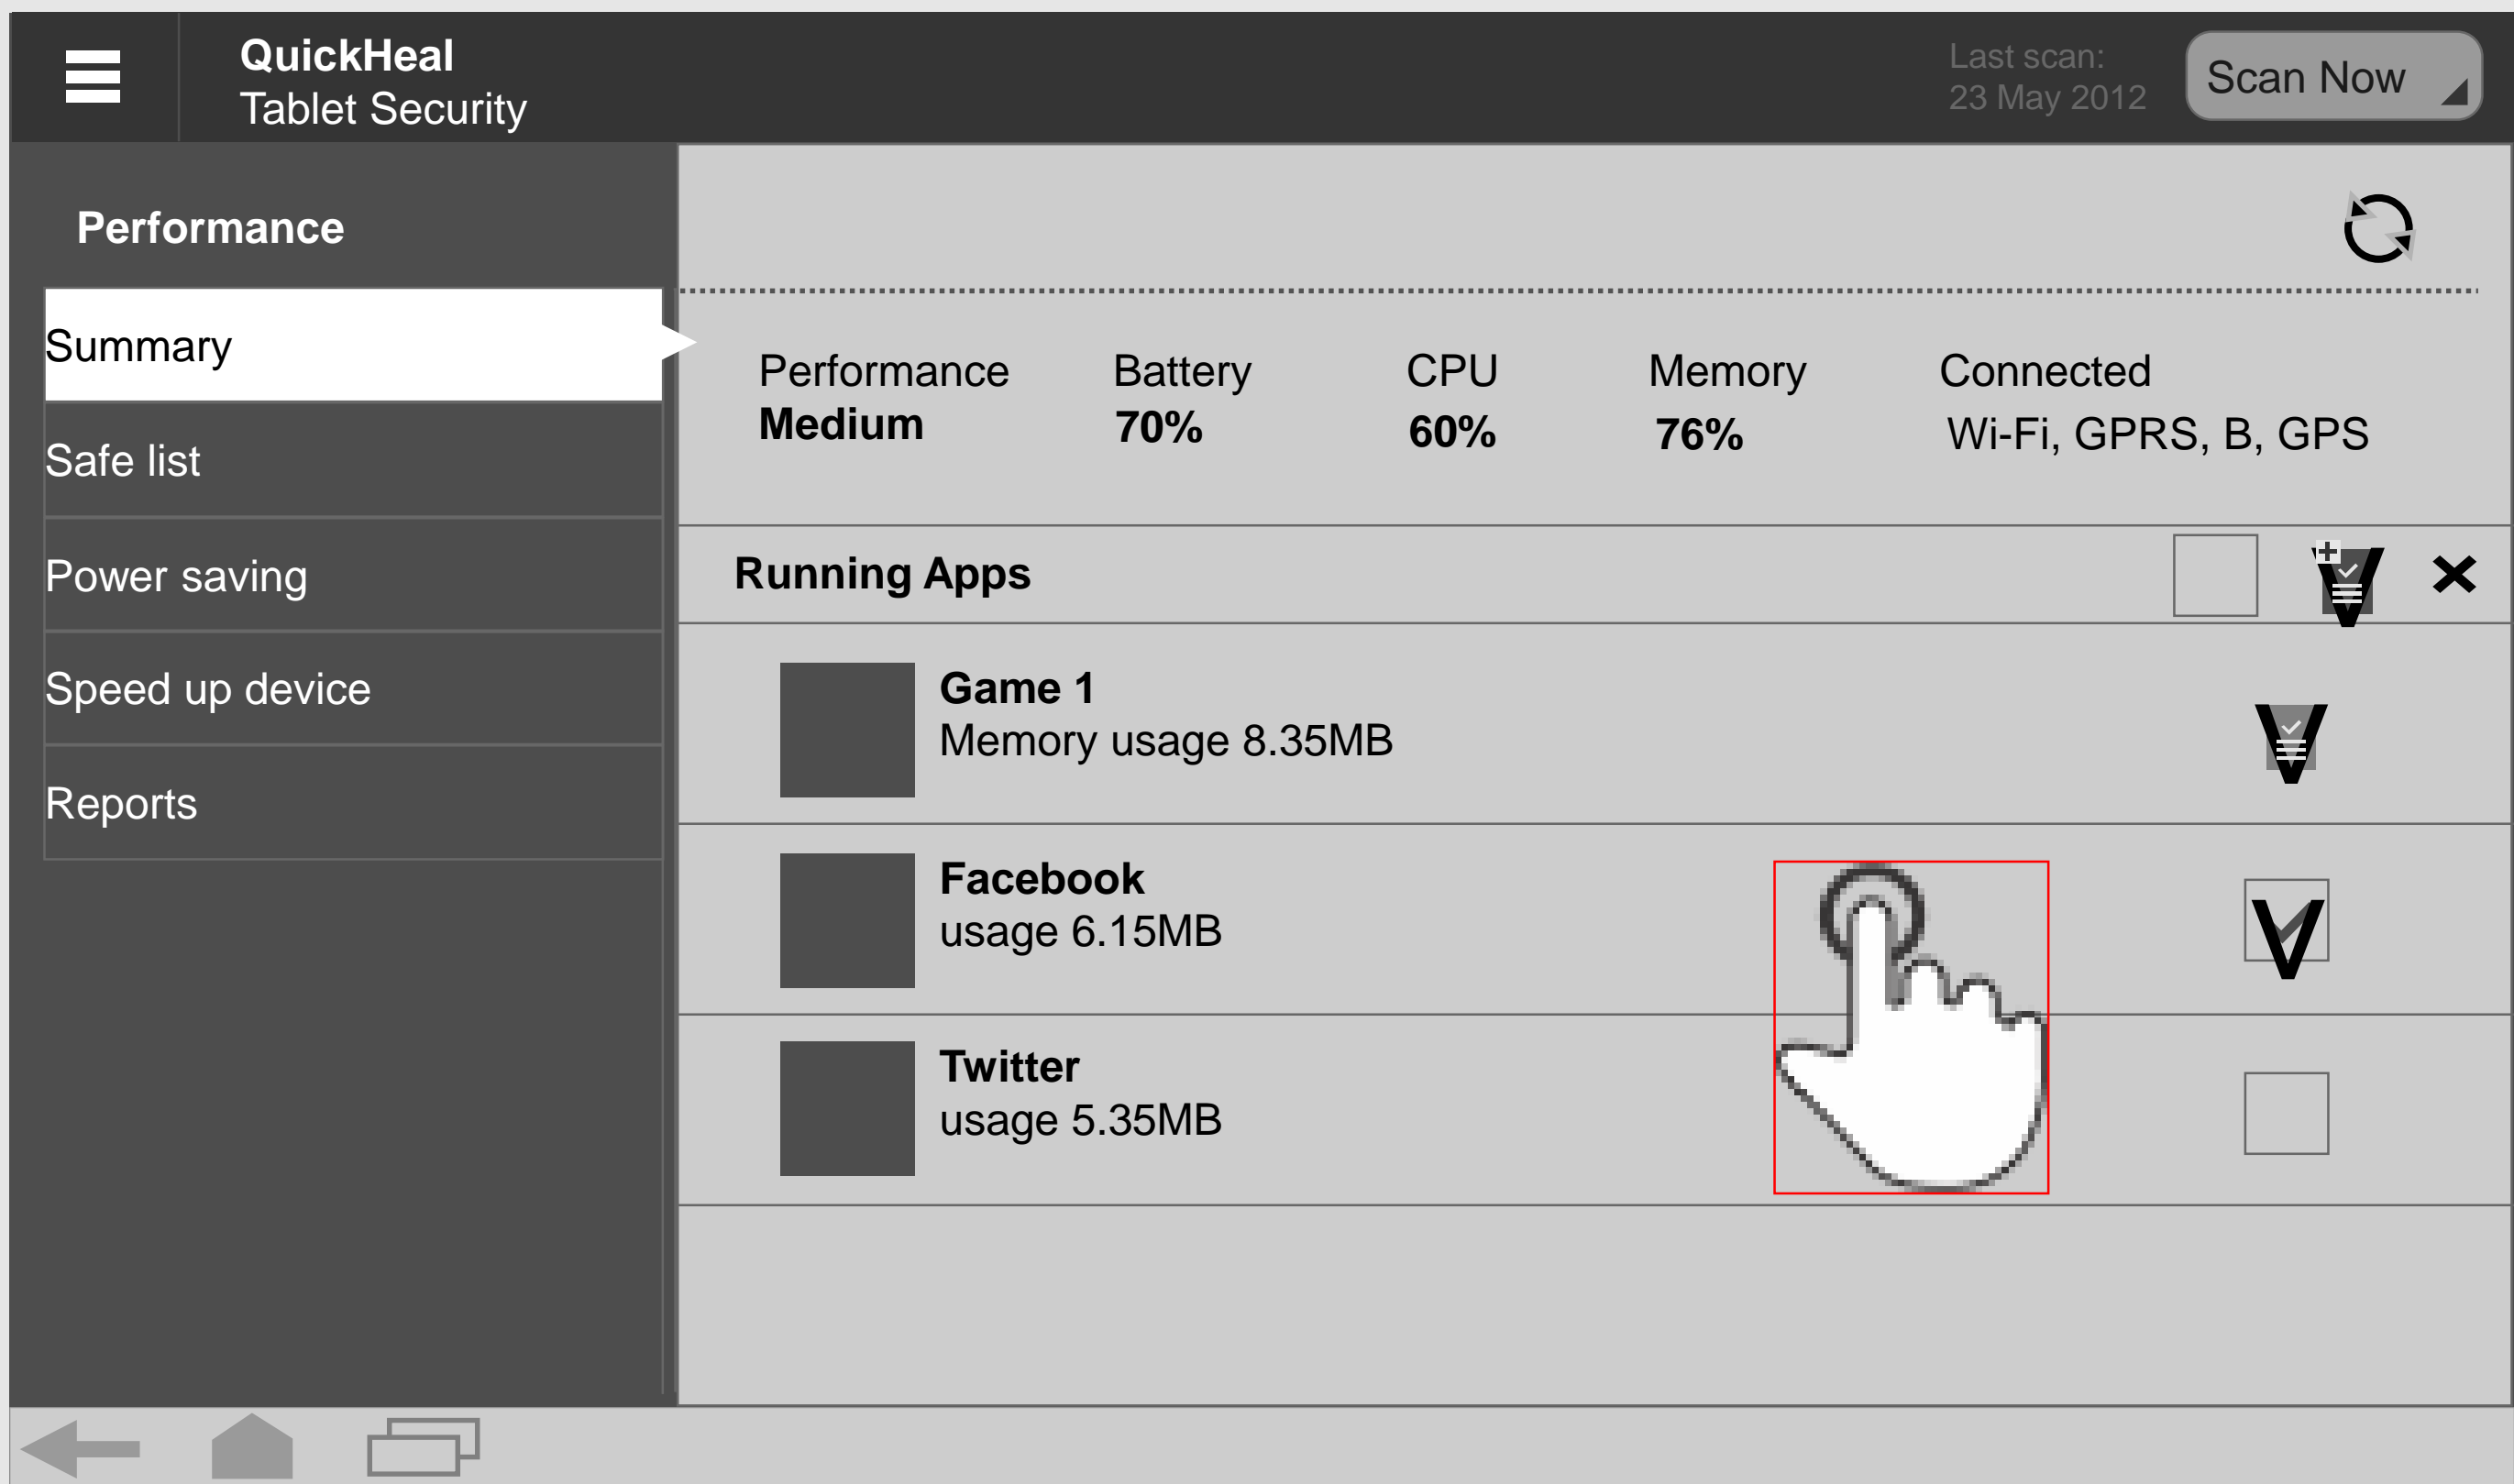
QuickHeal
Tablet Security

Last scan:
23 May 2012

Scan Now

Performance

Summary

Safe list

Power saving

Speed up device

Reports

| Performance | Battery | CPU | Memory | Connected |
|---|---|---|---|---|
| Medium | 70% | 60% | 76% | Wi-Fi, GPRS, B, GPS |

Running Apps

Game 1
Memory usage 8.35MB

Facebook
usage 6.15MB

Twitter
usage 5.35MB